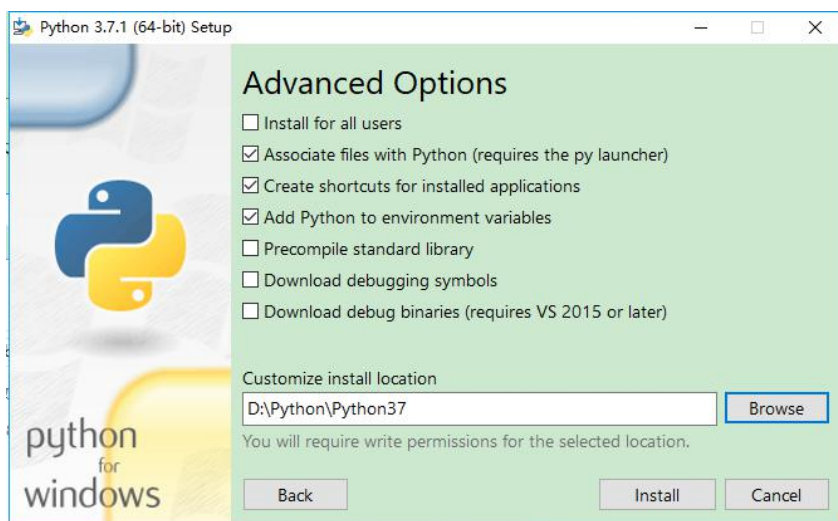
Python 3.7.1 (64-bit) Setup

Advanced Options

☐ Install for all users
☑ Associate files with Python (requires the py launcher)
☑ Create shortcuts for installed applications
☑ Add Python to environment variables
☐ Precompile standard library
☐ Download debugging symbols
☐ Download debug binaries (requires VS 2015 or later)

Customize install location
D:\Python\Python37
Browse
You will require write permissions for the selected location.

python for windows

Back
Install
Cancel